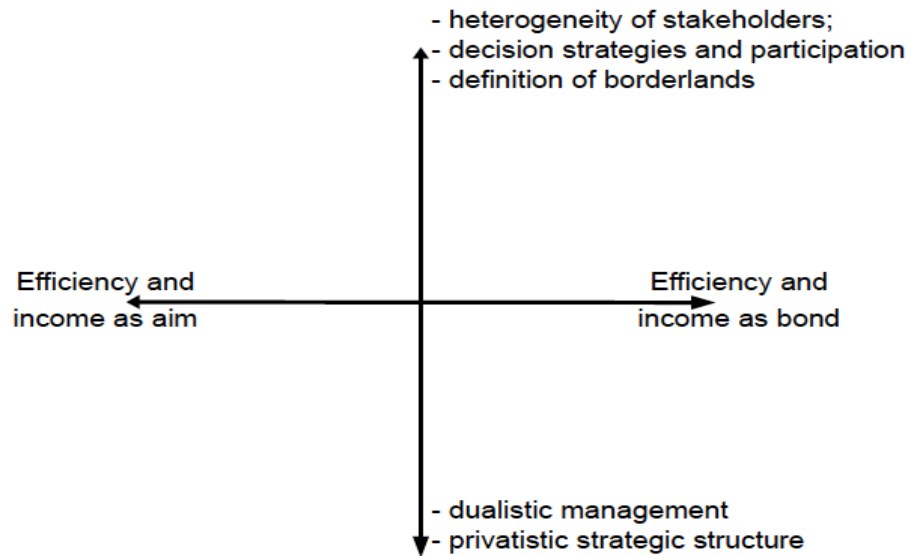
- heterogeneity of stakeholders;
- decision strategies and participation
- definition of borderlands

Efficiency and income as aim

Efficiency and income as bond

- dualistic management
- privatistic strategic structure